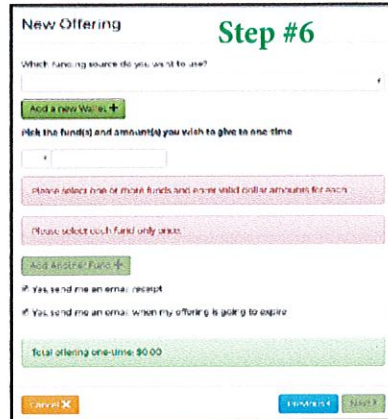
New Offering

Step #6

Which funding source do you want to use?

Add a new Wallet +

Pick the fund(s) and amount(s) you wish to give to one time

Please select one or more funds and enter valid dollar amounts for each

Please select each fund only once

Add Another Fund +

Yes, send me an email receipt

Yes, send me an email when my offering is going to expire

Total offering one-time: $0.00

Cancel ✕

Previous

Next